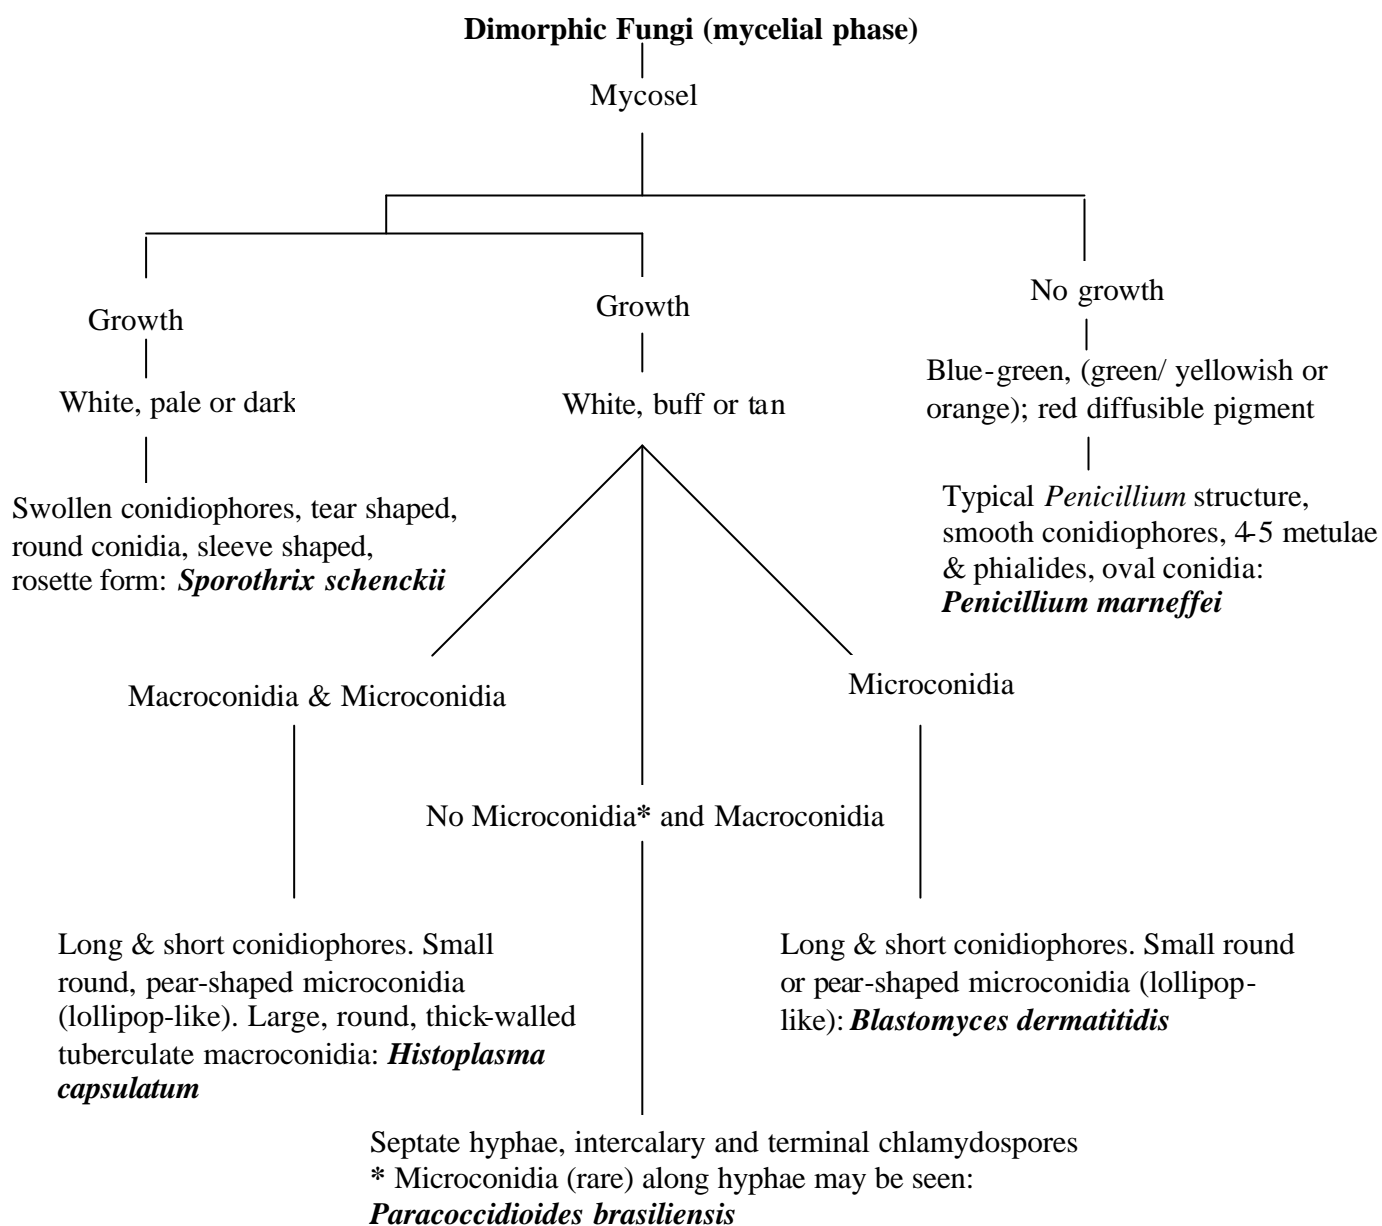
**Dimorphic Fungi (mycelial phase)**

Mycosel

Growth

White, pale or dark

Swollen conidiophores, tear shaped, round conidia, sleeve shaped, rosette form: ***Sporothrix schenckii***

Growth

White, buff or tan

No growth

Blue-green, (green/ yellowish or orange); red diffusible pigment

Typical *Penicillium* structure, smooth conidiophores, 4-5 metulae & phialides, oval conidia: ***Penicillium marneffei***

Macroconidia & Microconidia

Long & short conidiophores. Small round, pear-shaped microconidia (lollipop-like). Large, round, thick-walled tuberculate macroconidia: ***Histoplasma capsulatum***

No Microconidia* and Macroconidia

Septate hyphae, intercalary and terminal chlamydospores
* Microconidia (rare) along hyphae may be seen: ***Paracoccidioides brasiliensis***

Microconidia

Long & short conidiophores. Small round or pear-shaped microconidia (lollipop-like): ***Blastomyces dermatitidis***